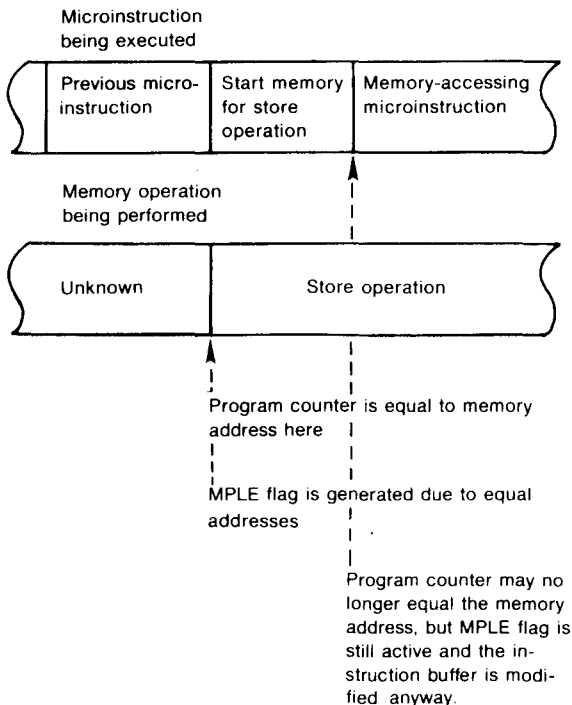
Microinstruction being executed

Previous microinstruction

Start memory for store operation

Memory-accessing microinstruction

Memory operation being performed

Unknown

Store operation

Program counter is equal to memory address here

MPLE flag is generated due to equal addresses

Program counter may no longer equal the memory address, but MPLE flag is still active and the instruction buffer is modified anyway.